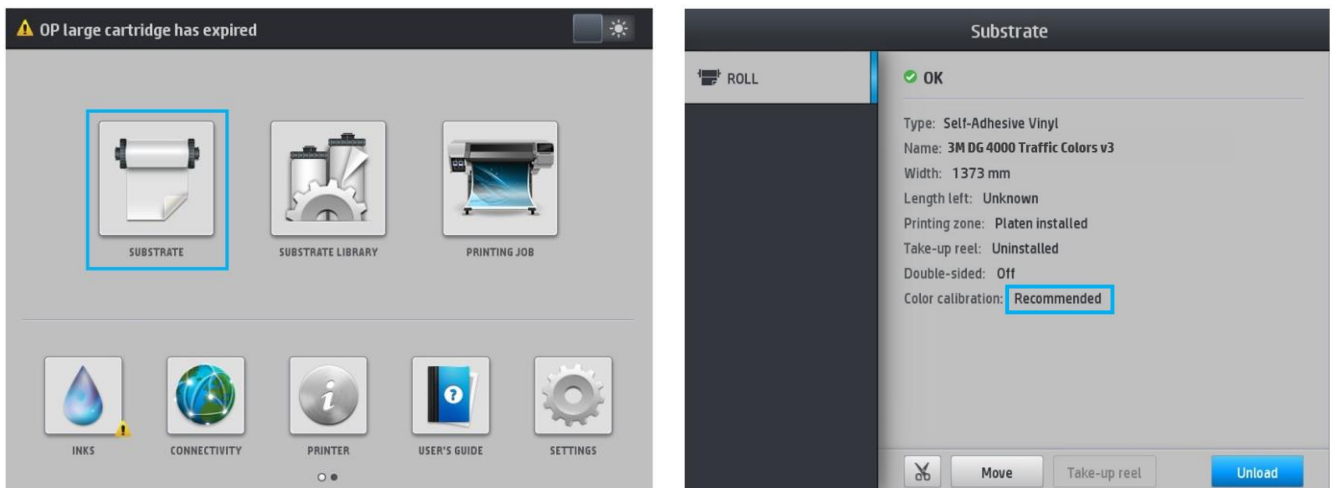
OP large cartridge has expired

SUBSTRATE

SUBSTRATE LIBRARY

PRINTING JOB

INKS

CONNECTIVITY

PRINTER

USER'S GUIDE

SETTINGS

Substrate

ROLL

OK

Type: Self-Adhesive Vinyl
Name: 3M DG 4000 Traffic Colors v3
Width: 1373 mm
Length left: Unknown
Printing zone: Platen installed
Take-up reel: Uninstalled
Double-sided: Off
Color calibration: Recommended

Move

Take-up reel

Unload